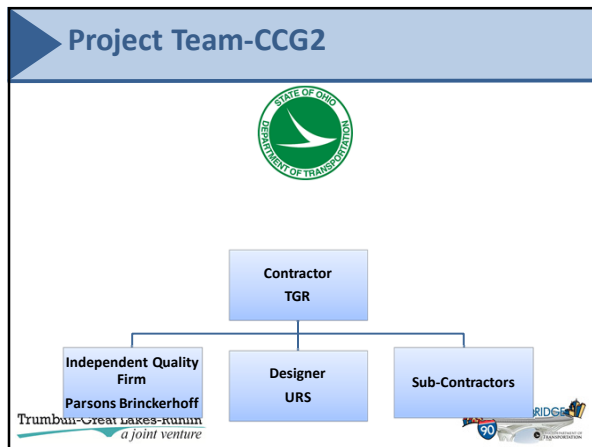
Project Team-CCG2

STATE OF OHIO DEPARTMENT OF TRANSPORTATION

Contractor
TGR

Independent Quality Firm
Parsons Brinckerhoff

Designer
URS

Sub-Contractors

Trumbull-Great Lakes-Ruhlin
a joint venture

90

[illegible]RIDGE

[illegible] TRANSPORTATION